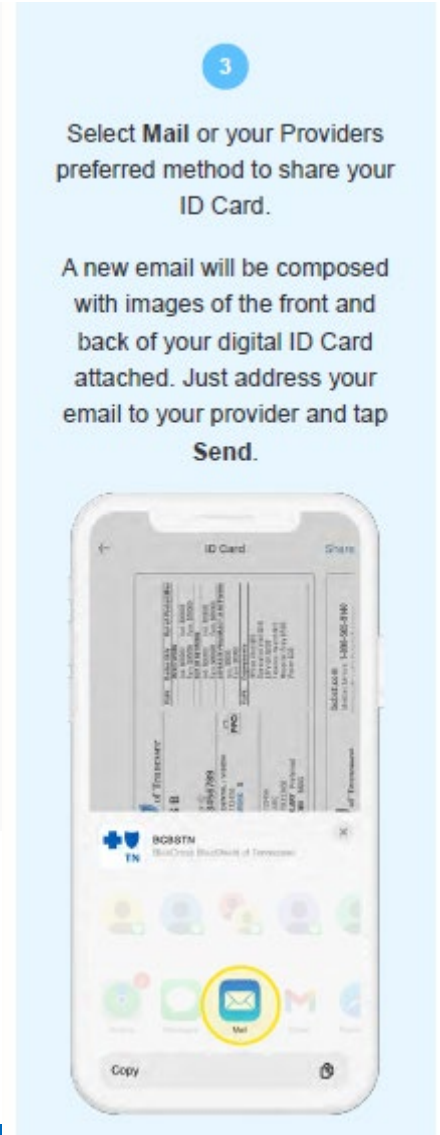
3

Select **Mail** or your Providers preferred method to share your ID Card.

A new email will be composed with images of the front and back of your digital ID Card attached. Just address your email to your provider and tap **Send**.

ID Card

Share

BCBSTN

BlueCross BlueShield of Tennessee

TN

Mail

Copy